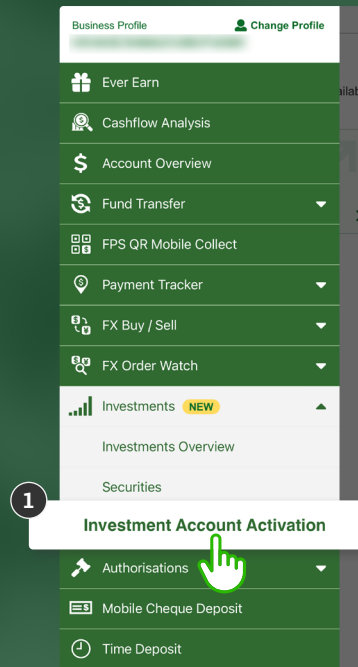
Business Profile
Change Profile
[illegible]

Ever Earn
Cashflow Analysis
Account Overview
Fund Transfer
FPS QR Mobile Collect
Payment Tracker
FX Buy / Sell
FX Order Watch
Investments NEW
Investments Overview
Securities
1
Investment Account Activation
Authorisations
Mobile Cheque Deposit
Time Deposit

ailab